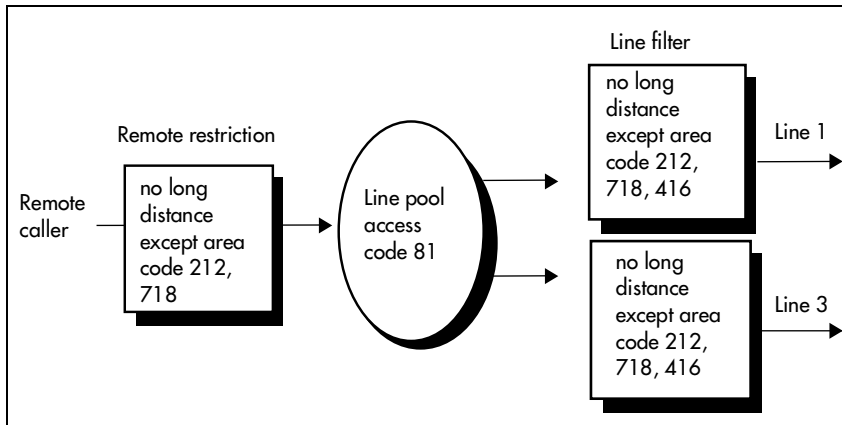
Remote caller

Remote restriction

no long distance except area code 212, 718

Line pool access code 81

Line filter

no long distance except area code 212, 718, 416

Line 1

no long distance except area code 212, 718, 416

Line 3